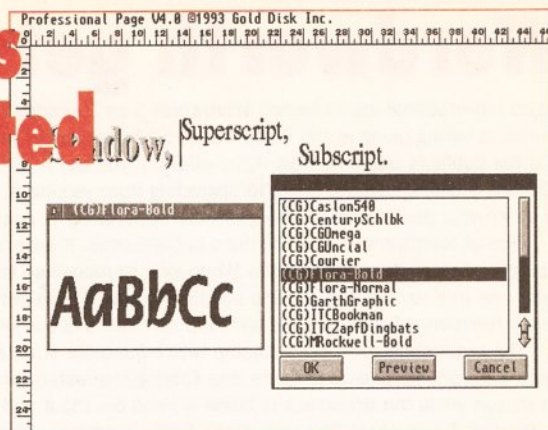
Professional Page V4.0 ©1993 Gold Disk Inc.

2 4 6 8 10 12 14 16 18 20 22 24 26 28 30 32 34 36 38 40 42 44

s

ted

Shadow, Superscript,

Subscript.

(CG)Flora-Bold

AaBbCc

(CG)Caslon540
(CG)CenturySchlbk
(CG)CGOmega
(CG)CGUncial
(CG)Courier
(CG)Flora-Bold
(CG)Flora-Normal
(CG)GarthGraphic
(CG)ITCBookman
(CG)ITCZapfDingbats
(CG)MRockwell-Bold

OK
Preview
Cancel

2
4
6
8
10
12
14
16
18
20
22
24